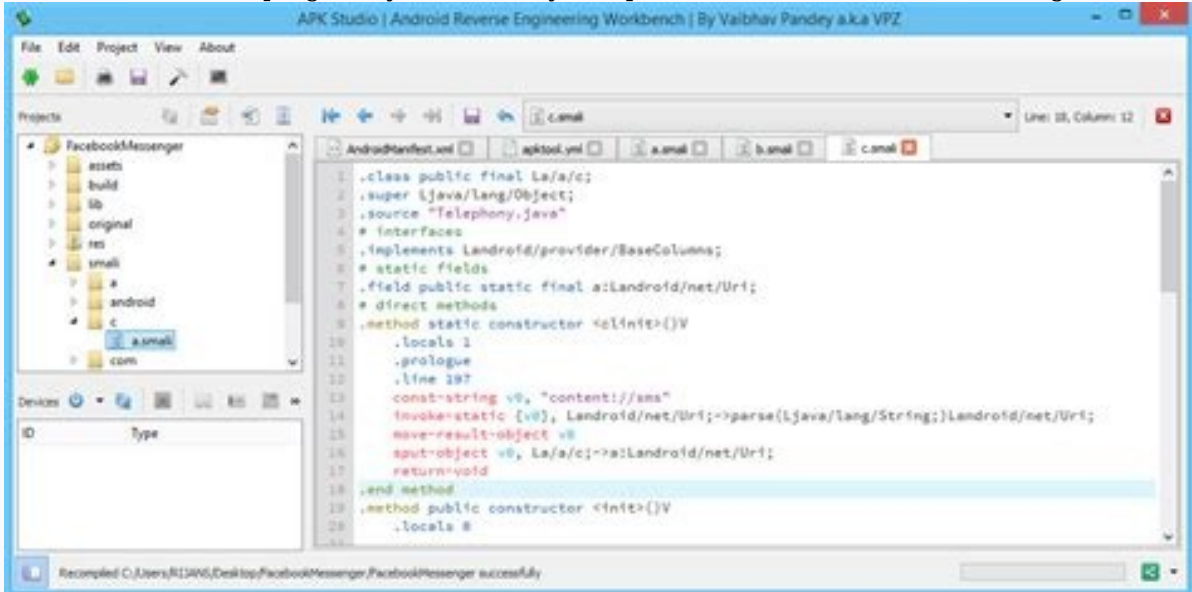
APK Studio | Android Reverse Engineering Workbench | By Vaibhav Pandey a.k.a VPZ

File Edit Project View About

Projects

FacebookMessenger
assets
build
lib
original
res
smali
a
android
c
a.smali
com

Devices

ID Type

c.smali

Line: 18, Column: 12

AndroidManifest.xml apktool.yml a.smali b.smali c.smali

1 .class public final La/a/c;
2 .super Ljava/lang/Object;
3 .source "Telephony.java"
4 # interfaces
5 .implements Landroid/provider/BaseColumns;
6 # static fields
7 .field public static final a:Landroid/net/Uri;
8 # direct methods
9 .method static constructor <clinit>()V
10 .locals 1
11 .prologue
12 .line 197
13 const-string v0, "content://sms"
14 invoke-static {v0}, Landroid/net/Uri;->parse(Ljava/lang/String;)Landroid/net/Uri;
15 move-result-object v0
16 sput-object v0, La/a/c;->a:Landroid/net/Uri;
17 return-void
18 .end method
19 .method public constructor <init>()V
20 .locals 0

Recompiled C:/Users/RIJANS/Desktop/FacebookMessenger/FacebookMessenger successfully